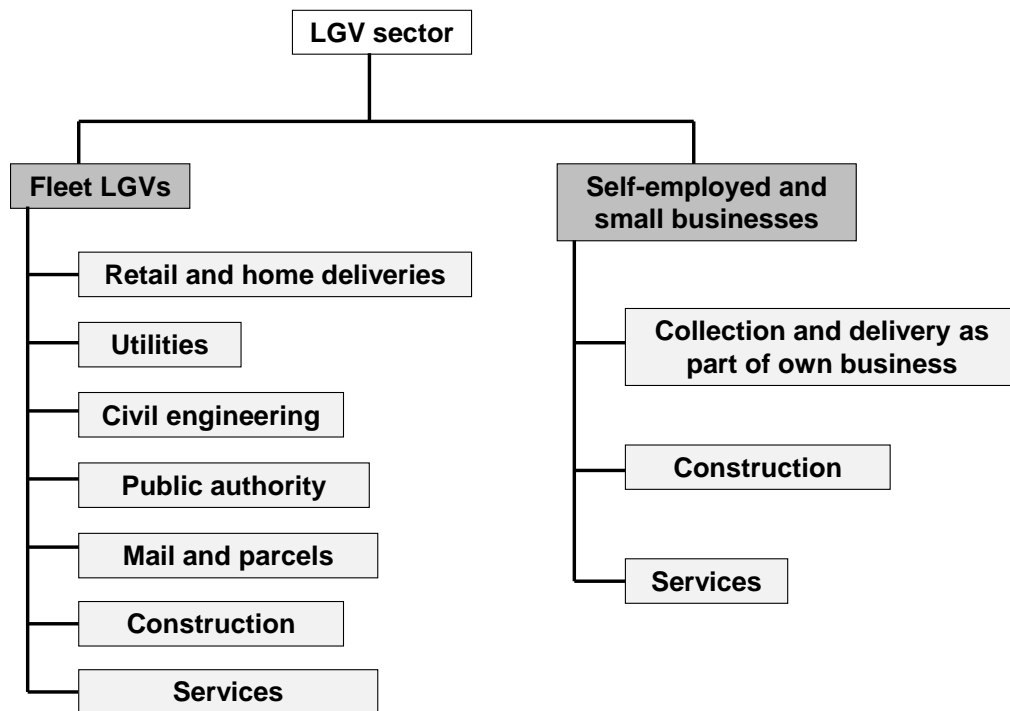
LGV sector

Fleet LGVs

Retail and home deliveries

Utilities

Civil engineering

Public authority

Mail and parcels

Construction

Services

Self-employed and small businesses

Collection and delivery as part of own business

Construction

Services